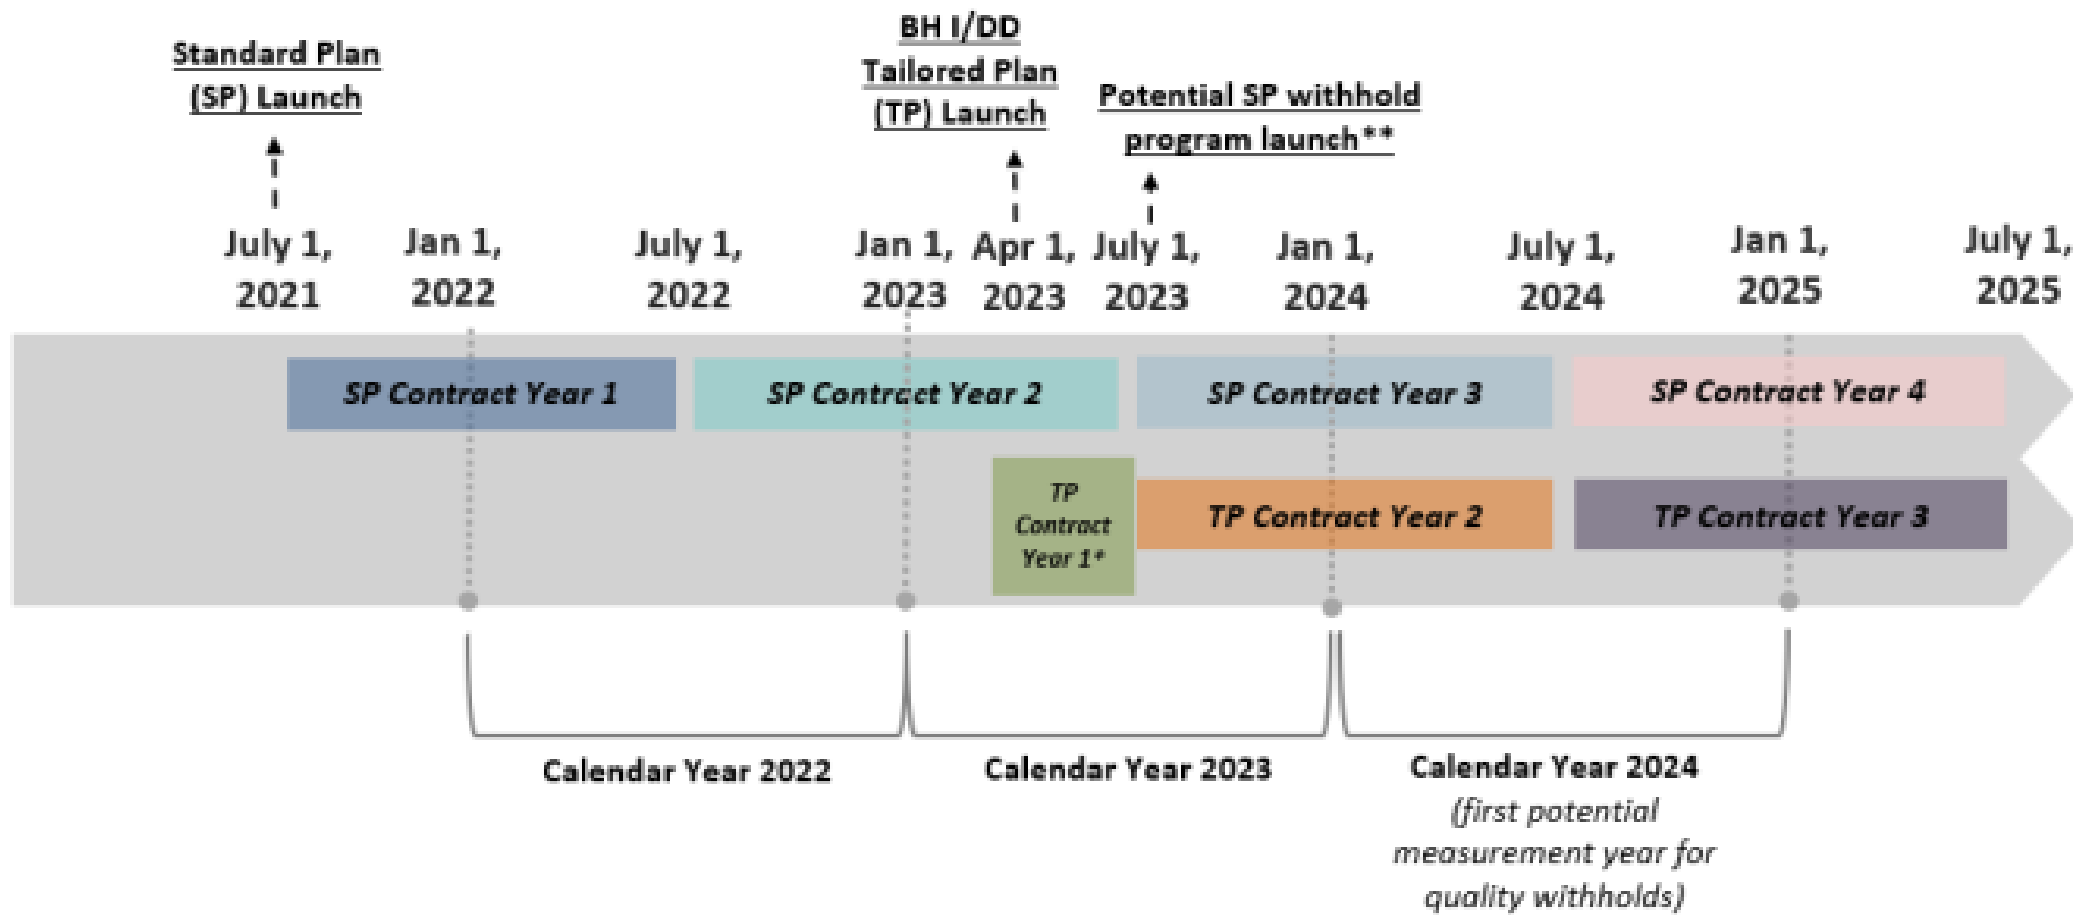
Standard Plan (SP) Launch

BH I/DD Tailored Plan (TP) Launch

Potential SP withhold program launch**

July 1, 2021

Jan 1, 2022

July 1, 2022

Jan 1, 2023

Apr 1, 2023

July 1, 2023

Jan 1, 2024

July 1, 2024

Jan 1, 2025

July 1, 2025

SP Contract Year 1

SP Contract Year 2

SP Contract Year 3

SP Contract Year 4

TP Contract Year 1*

TP Contract Year 2

TP Contract Year 3

Calendar Year 2022

Calendar Year 2023

Calendar Year 2024 (first potential measurement year for quality withholds)